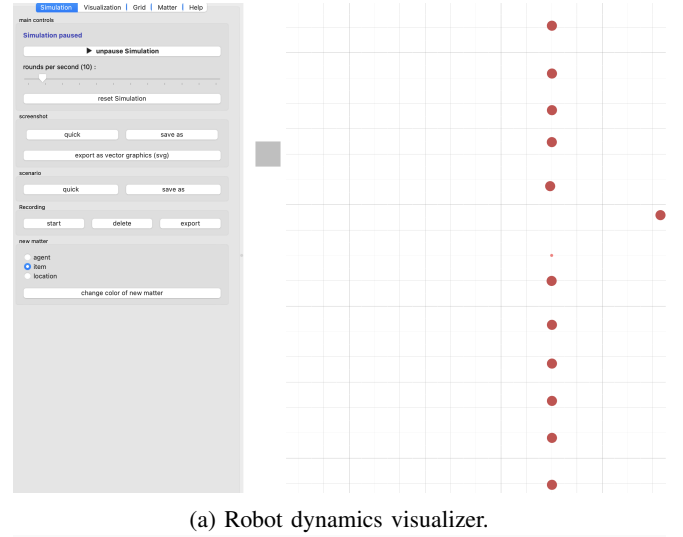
Simulation | Visualization | Grid | Matter | Help

main controls

Simulation paused

▶ unpause Simulation

rounds per second (10) :

reset Simulation

screenshot

quick

save as

export as vector graphics (svg)

scenario

quick

save as

Recording

start

delete

export

new matter

agent

item

location

change color of new matter

(a) Robot dynamics visualizer.